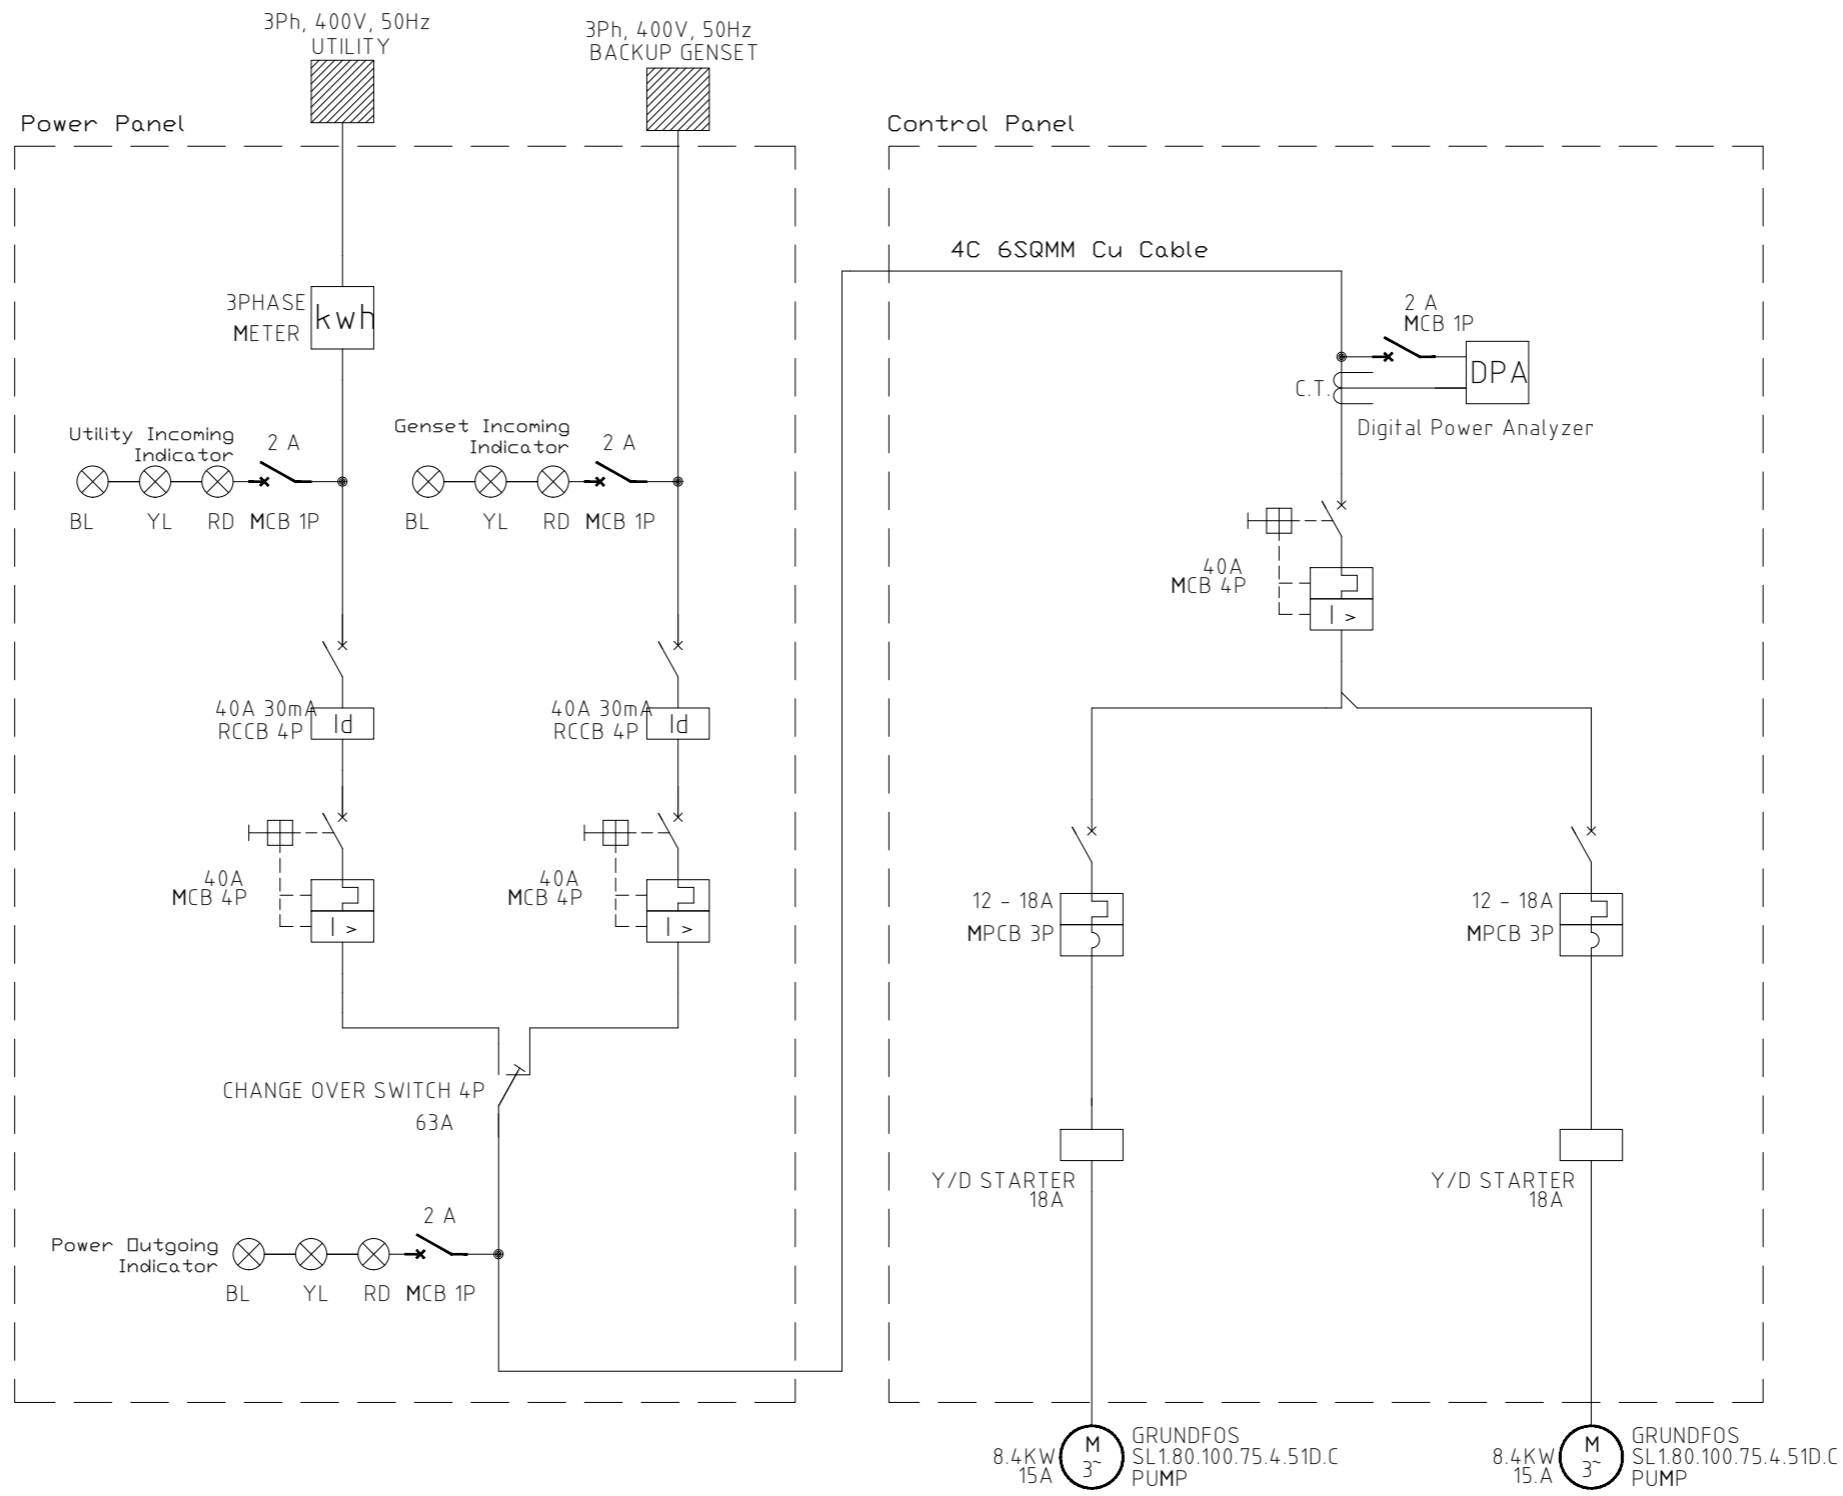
3Ph, 400V, 50Hz
UTILITY

3Ph, 400V, 50Hz
BACKUP GENSET

Power Panel

Control Panel

4C 6SQMM Cu Cable

3PHASE
METER
kwh

2 A
MCB 1P
DPA
C.T.
Digital Power Analyzer

Utility Incoming Indicator
2 A
BL YL RD MCB 1P

Genset Incoming Indicator
2 A
BL YL RD MCB 1P

40A
MCB 4P

40A 30mA
RCCB 4P
Id

40A 30mA
RCCB 4P
Id

40A
MCB 4P
I >

40A
MCB 4P
I >

I >

12 - 18A
MPCB 3P

12 - 18A
MPCB 3P

CHANGE OVER SWITCH 4P
63A

Y/D STARTER
18A

Y/D STARTER
18A

Power Outgoing Indicator
2 A
BL YL RD MCB 1P

8.4KW
15A
M
3~
GRUNDFOS
SL1.80.100.75.4.51D.C
PUMP

8.4KW
15.A
M
3~
GRUNDFOS
SL1.80.100.75.4.51D.C
PUMP